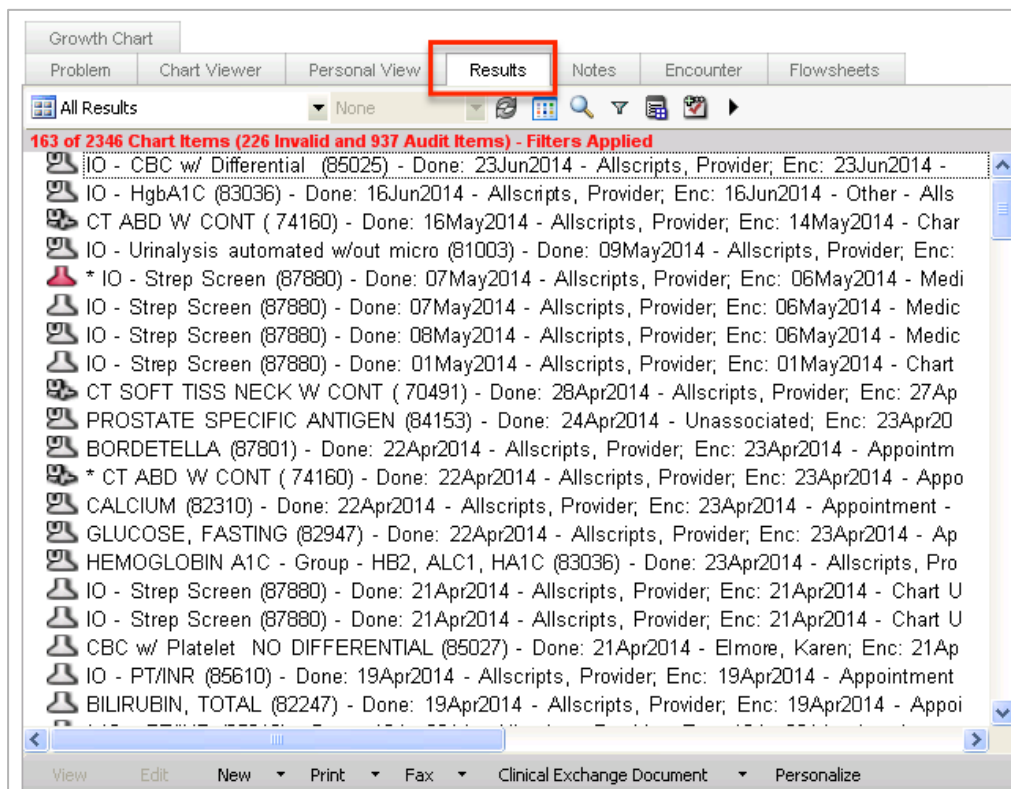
Growth Chart

Problem | Chart Viewer | Personal View | Results | Notes | Encounter | Flowsheets

All Results | None

163 of 2346 Chart Items (226 Invalid and 937 Audit Items) - Filters Applied

IO - CBC w/ Differential (85025) - Done: 23Jun2014 - Allscripts, Provider; Enc: 23Jun2014 -
IO - HgbA1C (83036) - Done: 16Jun2014 - Allscripts, Provider; Enc: 16Jun2014 - Other - Alls
CT ABD W CONT ( 74160) - Done: 16May2014 - Allscripts, Provider; Enc: 14May2014 - Char
IO - Urinalysis automated w/out micro (81003) - Done: 09May2014 - Allscripts, Provider; Enc:
* IO - Strep Screen (87880) - Done: 07May2014 - Allscripts, Provider; Enc: 06May2014 - Medi
IO - Strep Screen (87880) - Done: 07May2014 - Allscripts, Provider; Enc: 06May2014 - Medic
IO - Strep Screen (87880) - Done: 08May2014 - Allscripts, Provider; Enc: 06May2014 - Medic
IO - Strep Screen (87880) - Done: 01May2014 - Allscripts, Provider; Enc: 01May2014 - Chart
CT SOFT TISS NECK W CONT ( 70491) - Done: 28Apr2014 - Allscripts, Provider; Enc: 27Ap
PROSTATE SPECIFIC ANTIGEN (84153) - Done: 24Apr2014 - Unassociated; Enc: 23Apr20
BORDETELLA (87801) - Done: 22Apr2014 - Allscripts, Provider; Enc: 23Apr2014 - Appointm
* CT ABD W CONT ( 74160) - Done: 22Apr2014 - Allscripts, Provider; Enc: 23Apr2014 - Appo
CALCIUM (82310) - Done: 22Apr2014 - Allscripts, Provider; Enc: 23Apr2014 - Appointment -
GLUCOSE, FASTING (82947) - Done: 22Apr2014 - Allscripts, Provider; Enc: 23Apr2014 - Ap
HEMOGLOBIN A1C - Group - HB2, ALC1, HA1C (83036) - Done: 23Apr2014 - Allscripts, Pro
IO - Strep Screen (87880) - Done: 21Apr2014 - Allscripts, Provider; Enc: 21Apr2014 - Chart U
IO - Strep Screen (87880) - Done: 21Apr2014 - Allscripts, Provider; Enc: 21Apr2014 - Chart U
CBC w/ Platelet NO DIFFERENTIAL (85027) - Done: 21Apr2014 - Elmore, Karen; Enc: 21Ap
IO - PT/INR (85610) - Done: 19Apr2014 - Allscripts, Provider; Enc: 19Apr2014 - Appointment
BILIRUBIN, TOTAL (82247) - Done: 19Apr2014 - Allscripts, Provider; Enc: 19Apr2014 - Appoi
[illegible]

View | Edit | New | Print | Fax | Clinical Exchange Document | Personalize